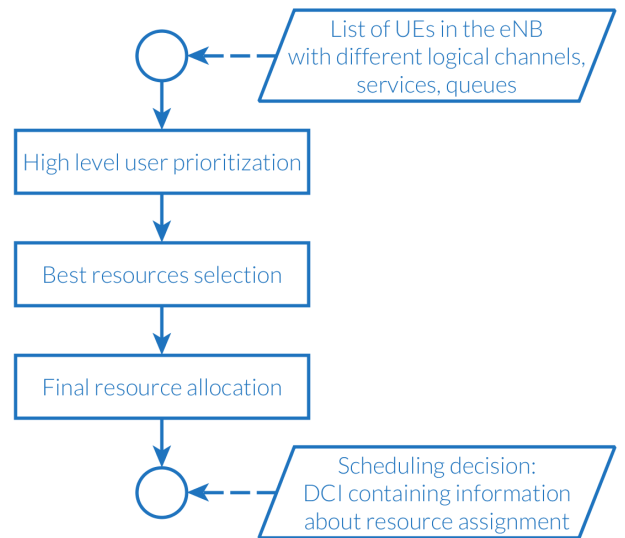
List of UEs in the eNB with different logical channels, services, queues

High level user prioritization

Best resources selection

Final resource allocation

Scheduling decision: DCI containing information about resource assignment